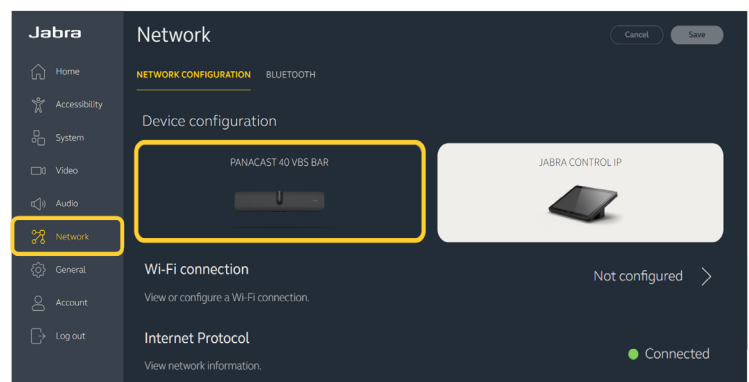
Jabra

Home
Accessibility
System
Video
Audio
Network
General
Account
Log out

Network

Cancel
Save

NETWORK CONFIGURATION
BLUETOOTH

Device configuration

PANACAST 40 VBS BAR

JABRA CONTROL IP

Wi-Fi connection

View or configure a Wi-Fi connection.

Not configured

Internet Protocol

View network information.

Connected